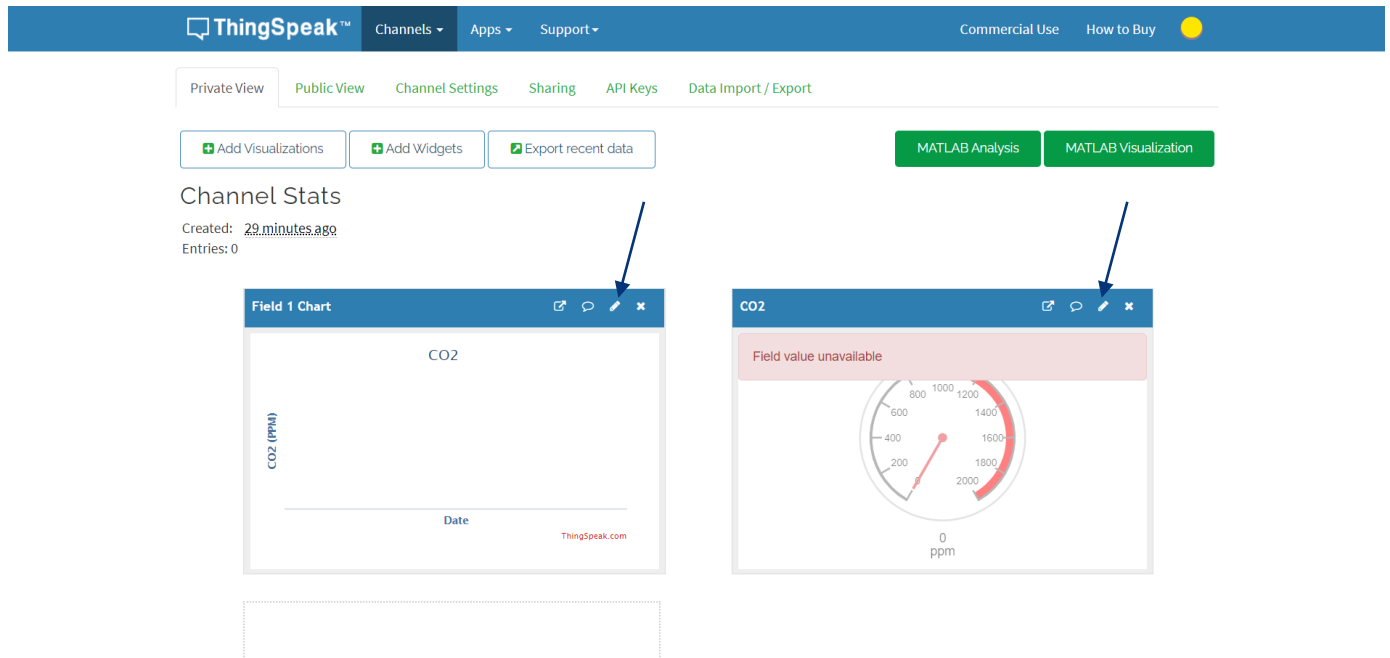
ThingSpeak™ Channels ▾ Apps ▾ Support▾ Commercial Use How to Buy

Private View Public View Channel Settings Sharing API Keys Data Import / Export

Add Visualizations Add Widgets Export recent data MATLAB Analysis MATLAB Visualization

Channel Stats

Created: 29 minutes ago
Entries: 0

Field 1 Chart

CO2

CO2 (PPM)

Date

ThingSpeak.com

CO2

Field value unavailable

200 400 600 800 1000 1200 1400 1600 1800 2000

0
ppm